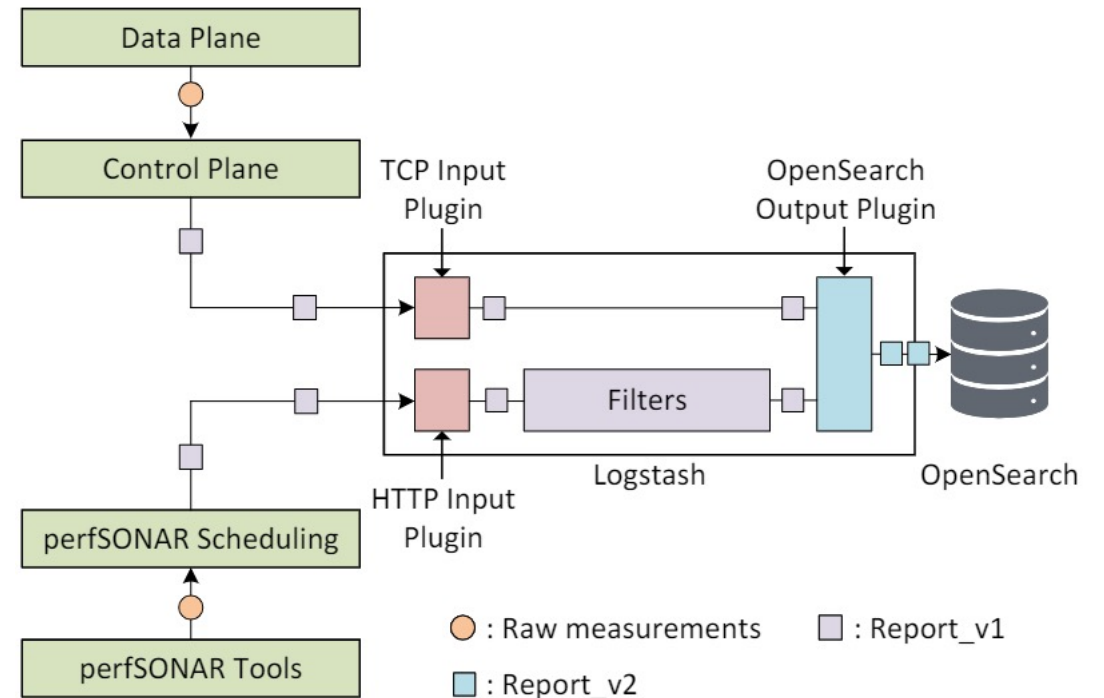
Data Plane

Control Plane

TCP Input Plugin

OpenSearch Output Plugin

Filters

Logstash

OpenSearch

HTTP Input Plugin

perfSONAR Scheduling

perfSONAR Tools

: Raw measurements

: Report_v1

: Report_v2